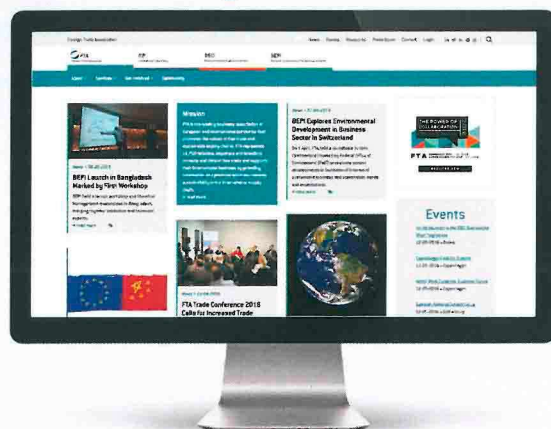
Foreign Trade Association

FTA

BSCI

BEPI

About

Mission

News | 06.06.2018

BEPI Launch in Bangladesh Marked by First Workshop

News | 01.06.2018

BEPI Explores Environmental Development in Business Sector in Switzerland

THE POWER OF COLLABORATION

FTA

REGISTER NOW

Events

FTA Trade Conference 2018 Calls for Increased Trade